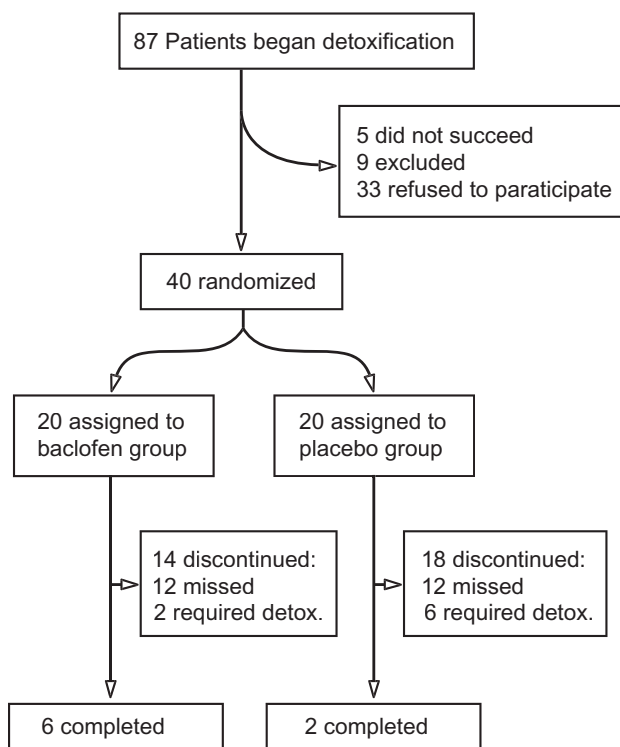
87 Patients began detoxification

5 did not succeed
9 excluded
33 refused to paraticipate

40 randomized

20 assigned to baclofen group

20 assigned to placebo group

14 discontinued:
12 missed
2 required detox.

18 discontinued:
12 missed
6 required detox.

6 completed

2 completed